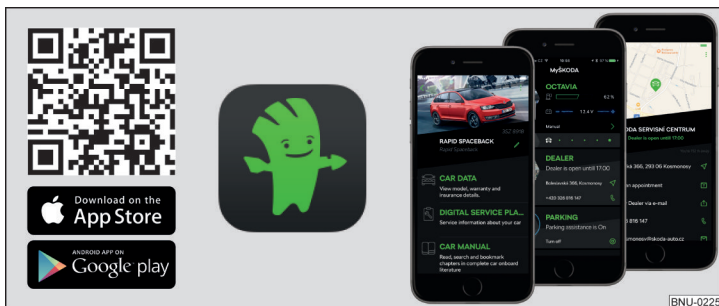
Download on the
App Store

ANDROID APP ON
Google play

RAPID SPACEBACK

CAR DATA
View model, warranty and insurance details.

DIGITAL SERVICE PLA...
Service information about your car

CAR MANUAL
Read, search and bookmark chapters in complete car onboard literature

MyŠKODA

OCTAVIA

Manual

DEALER
Dealer is open until 17:00

PARKING
Parking assistance is On

ODA SERVISNÍ CENTRUM

Dealer via e-mail

BNU-0228